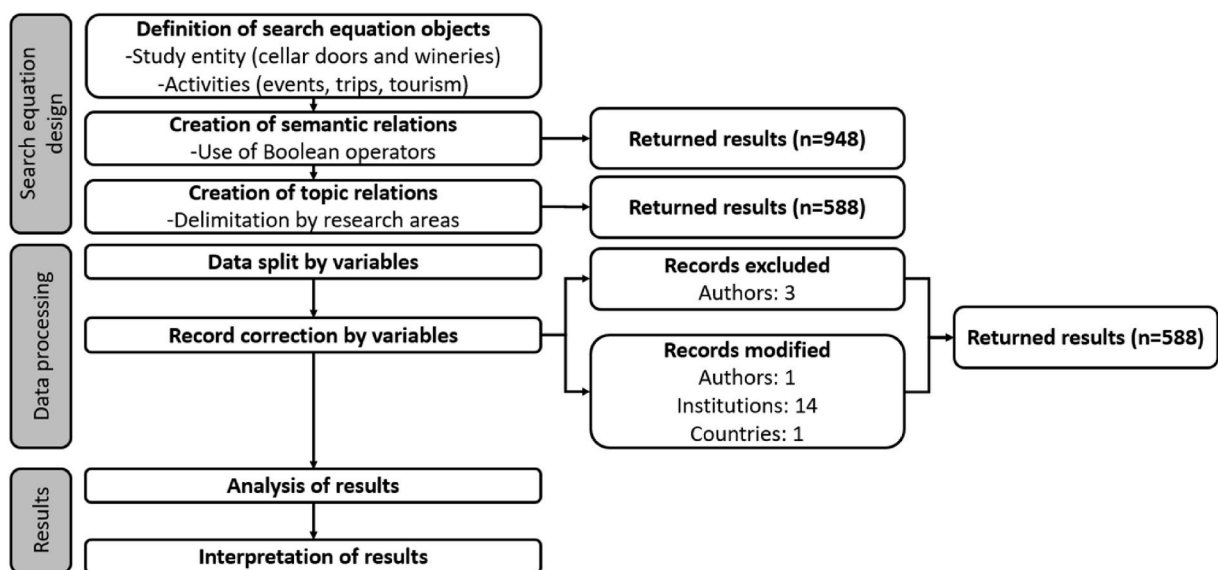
Search equation design

Definition of search equation objects
-Study entity (cellar doors and wineries)
-Activities (events, trips, tourism)

Creation of semantic relations
-Use of Boolean operators

Returned results (n=948)

Creation of topic relations
-Delimitation by research areas

Returned results (n=588)

Data processing

Data split by variables

Record correction by variables

Records excluded
Authors: 3

Records modified
Authors: 1
Institutions: 14
Countries: 1

Returned results (n=588)

Results

Analysis of results

Interpretation of results